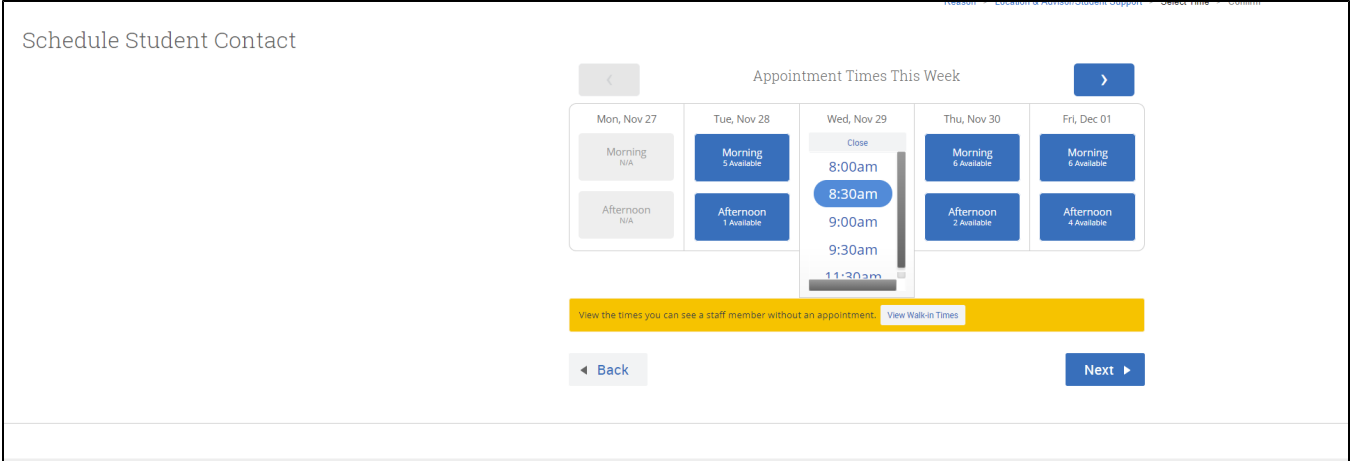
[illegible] > Location & Advisor/Student Support > Select Time > Confirm

Schedule Student Contact

‹ Appointment Times This Week ›

| Mon, Nov 27 | Tue, Nov 28 | Wed, Nov 29 | Thu, Nov 30 | Fri, Dec 01 |
|---|---|---|---|---|
| Morning N/A | Morning 5 Available | Close | Morning 6 Available | Morning 6 Available |
| Afternoon N/A | Afternoon 1 Available | 8:00am 8:30am 9:00am 9:30am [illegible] | Afternoon 2 Available | Afternoon 4 Available |

View the times you can see a staff member without an appointment. View Walk-in Times

◄ Back

Next ►